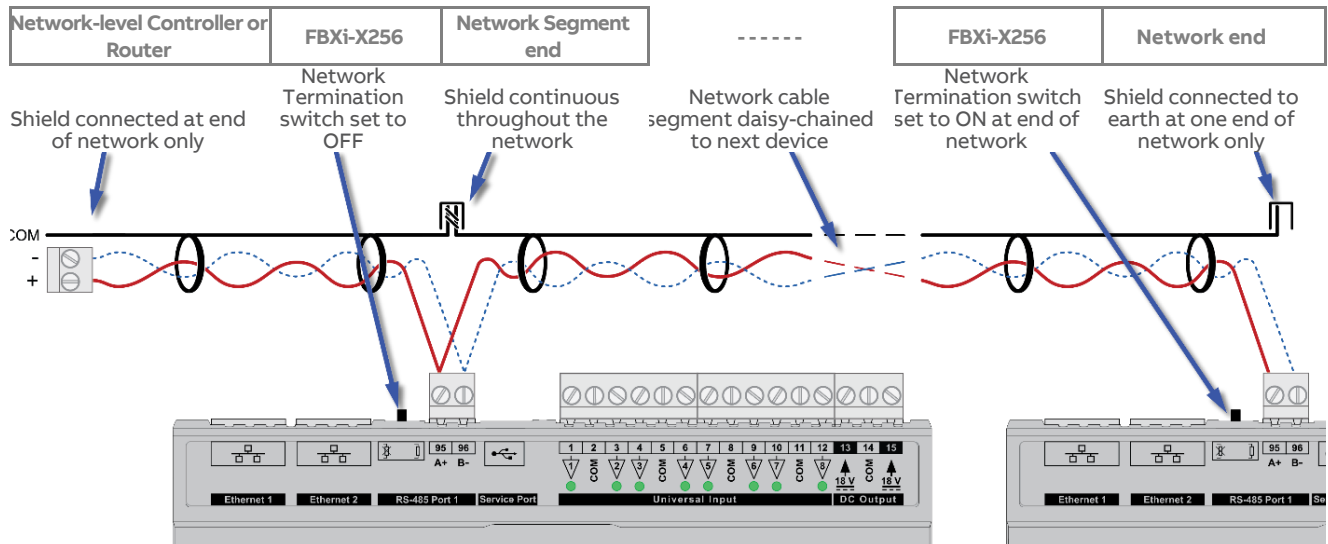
| Network-level Controller or Router | FBXi-X256 | Network Segment end | ------ | FBXi-X256 | Network end |
|---|---|---|---|---|---|

Shield connected at end of network only

Network Termination switch set to OFF

Shield continuous throughout the network

Network cable segment daisy-chained to next device

Network Termination switch set to ON at end of network

Shield connected to earth at one end of network only

COM
-
+

95 96
A+ B-

Ethernet 1
Ethernet 2
RS-485 Port 1
Service Port

1 2 3 4 5 6 7 8 9 10 11 12 13 14 15
1 COM 2 3 COM 4 5 COM 6 7 COM 8 18 V COM 18 V

Universal Input
DC Output

95 96
A+ B-

Ethernet 1
Ethernet 2
RS-485 Port 1